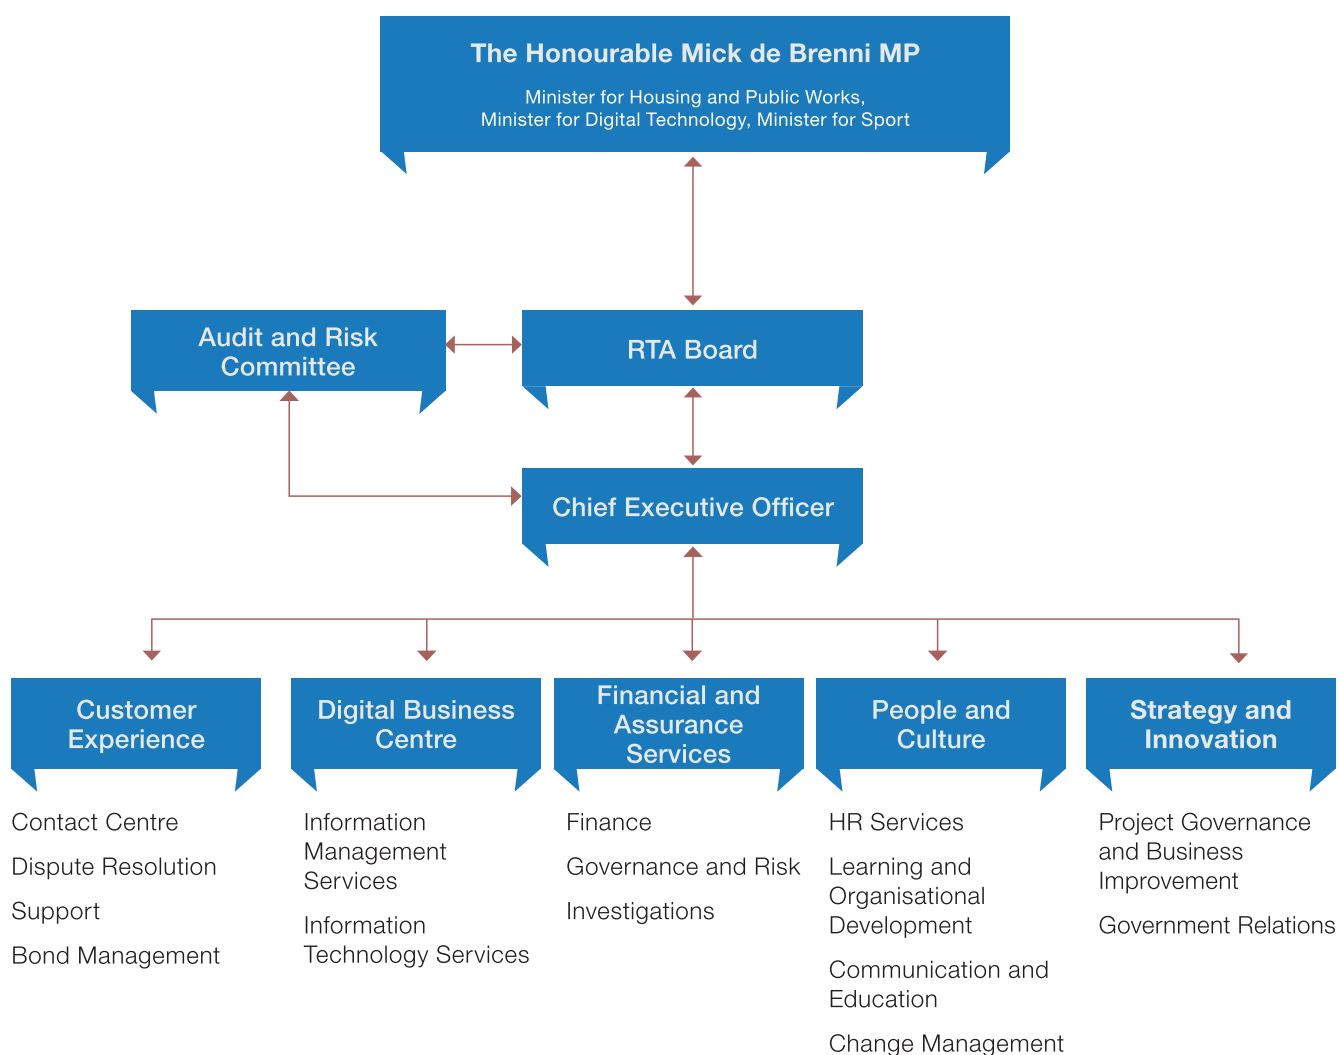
The Honourable Mick de Brenni MP

Minister for Housing and Public Works, Minister for Digital Technology, Minister for Sport

Audit and Risk Committee

RTA Board

Chief Executive Officer

Customer Experience

Contact Centre

Dispute Resolution

Support

Bond Management

Digital Business Centre

Information Management Services

Information Technology Services

Financial and Assurance Services

Finance

Governance and Risk

Investigations

People and Culture

HR Services

Learning and Organisational Development

Communication and Education

Change Management

Strategy and Innovation

Project Governance and Business Improvement

Government Relations